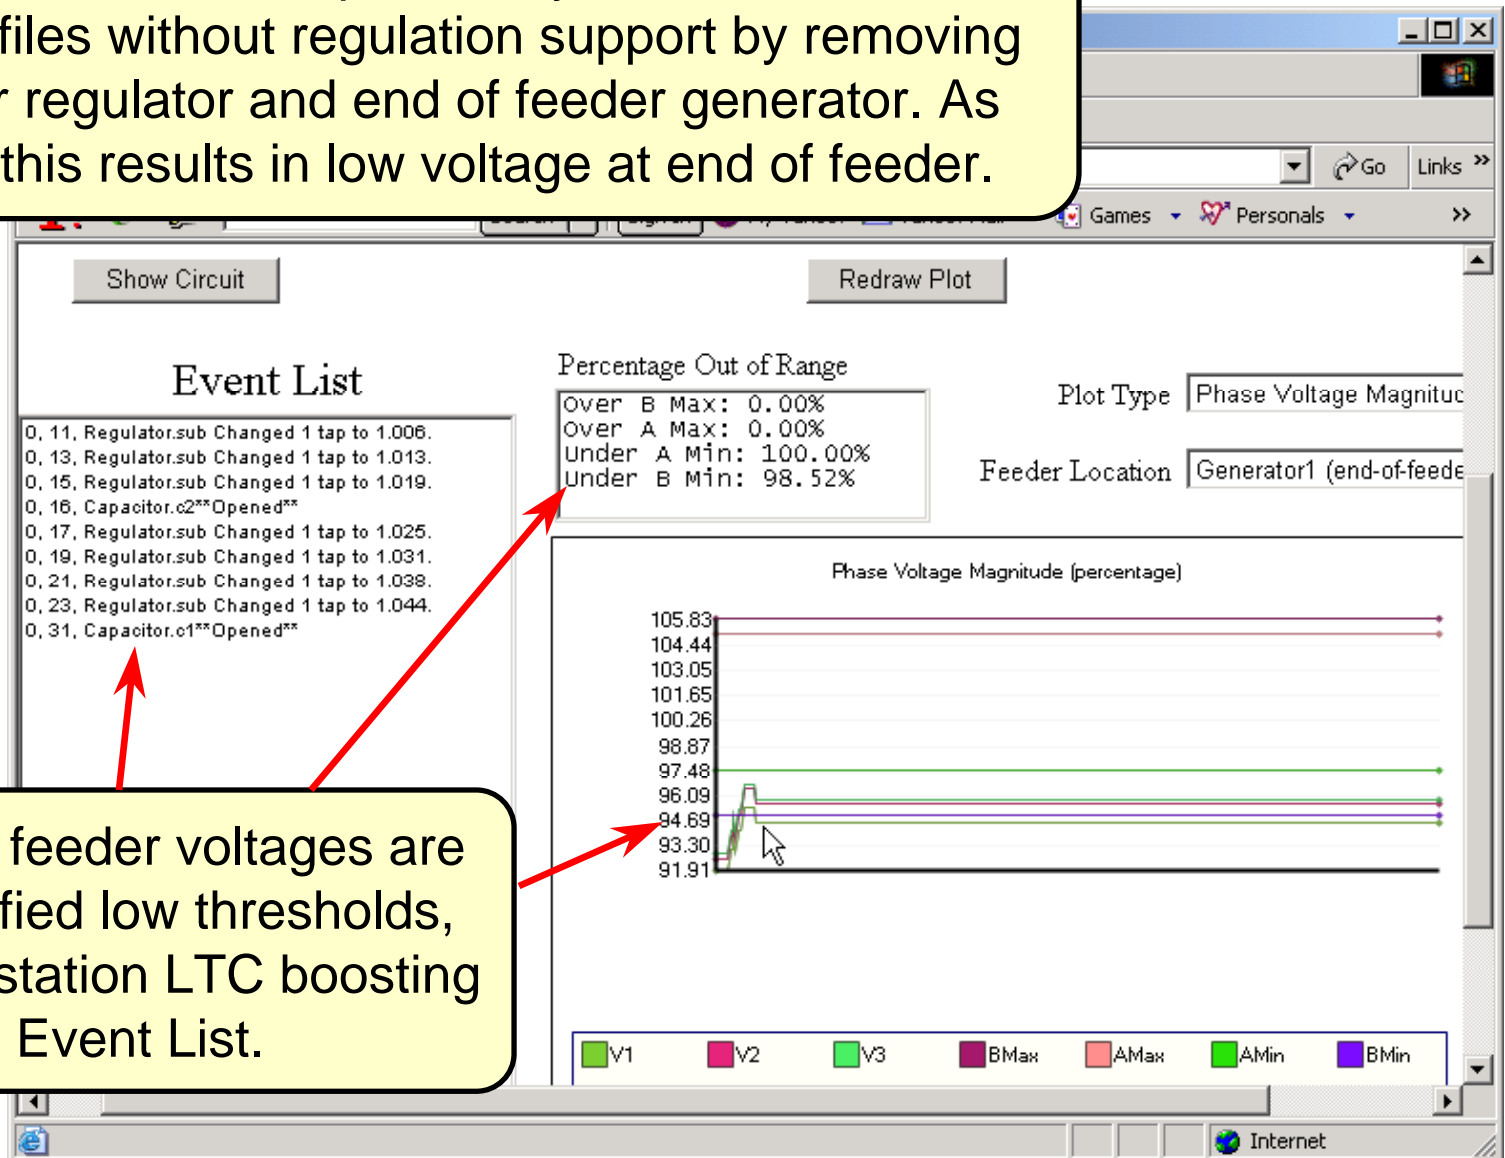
files without regulation support by removing
r regulator and end of feeder generator. As
this results in low voltage at end of feeder.

Go Links

Games Personals

Show Circuit

Redraw Plot

Event List

0, 11, Regulator.sub Changed 1 tap to 1.006.
0, 13, Regulator.sub Changed 1 tap to 1.013.
0, 15, Regulator.sub Changed 1 tap to 1.019.
0, 16, Capacitor.c2**Opened**
0, 17, Regulator.sub Changed 1 tap to 1.025.
0, 19, Regulator.sub Changed 1 tap to 1.031.
0, 21, Regulator.sub Changed 1 tap to 1.038.
0, 23, Regulator.sub Changed 1 tap to 1.044.
0, 31, Capacitor.c1**Opened**

Percentage Out of Range

Over B Max: 0.00%
Over A Max: 0.00%
Under A Min: 100.00%
Under B Min: 98.52%

Plot Type Phase Voltage Magnituc

Feeder Location Generator1 (end-of-feede

Phase Voltage Magnitude (percentage)

105.83
104.44
103.05
101.65
100.26
98.87
97.48
96.09
94.69
93.30
91.91

V1 V2 V3 BMax AMax AMin BMin

feeder voltages are
fied low thresholds,
station LTC boosting
Event List.

Internet